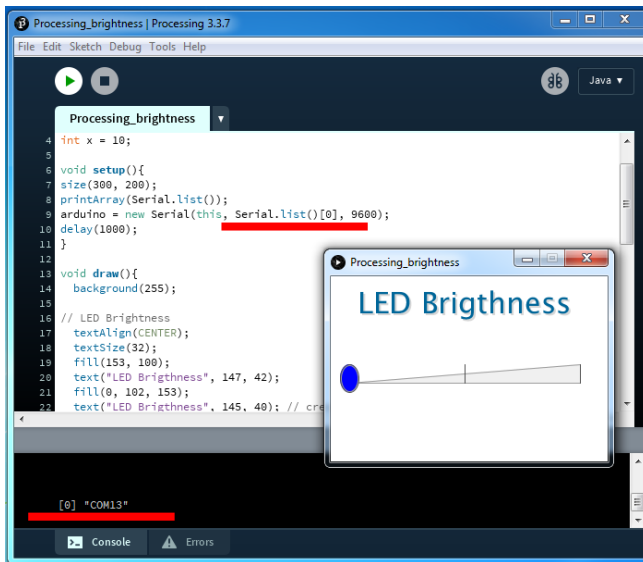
Processing_brightness | Processing 3.3.7

File Edit Sketch Debug Tools Help

Java ▾

Processing_brightness ▾

4 int x = 10;
5
6 void setup(){
7 size(300, 200);
8 printArray(Serial.list());
9 arduino = new Serial(this, Serial.list()[0], 9600);
10 delay(1000);
11 }
12
13 void draw(){
14 background(255);
15
16 // LED Brightness
17 textAlign(CENTER);
18 textSize(32);
19 fill(153, 100);
20 text("LED Brigthness", 147, 42);
21 fill(0, 102, 153);
22 text("LED Brigthness", 145, 40); // cre

Processing_brightness

LED Brigthness

[0] "COM13"

Console Errors